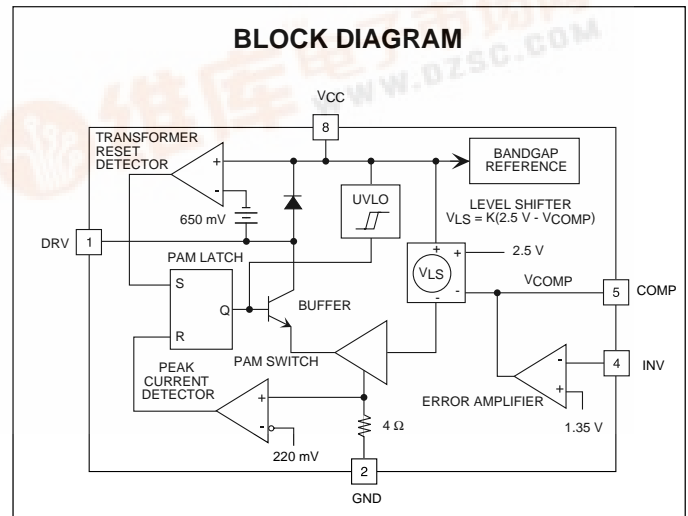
BLOCK DIAGRAM

WWW.DZSC.COM

VCC

8

TRANSFORMER RESET DETECTOR

+

-

650 mV

BANDGAP REFERENCE

UVLO

LEVEL SHIFTER
$V_{LS} = K(2.5\text{ V} - V_{COMP})$

DRV

1

PAM LATCH

S

Q

R

+

+

2.5 V

$V_{LS}$

-

$V_{COMP}$

5

COMP

BUFFER

PAM SWITCH

PEAK CURRENT DETECTOR

+

-

220 mV

4 Ω

-

+

ERROR AMPLIFIER

4

INV

1.35 V

2

GND